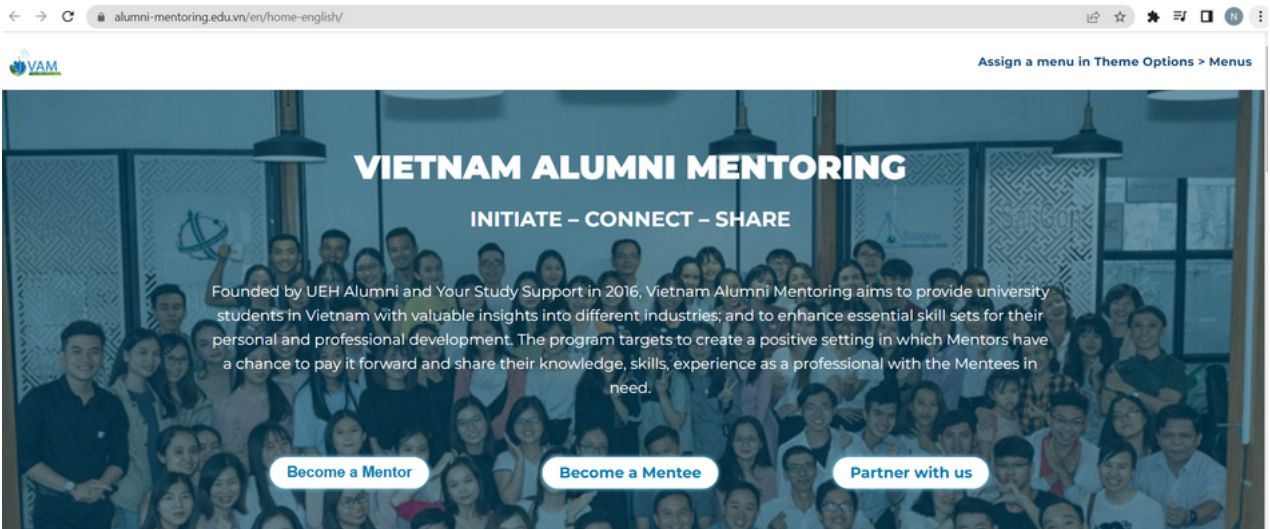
alumni-mentoring.edu.vn/en/home-english/

N

VAM

Assign a menu in Theme Options > Menus

VIETNAM ALUMNI MENTORING

INITIATE – CONNECT – SHARE

Founded by UEH Alumni and Your Study Support in 2016, Vietnam Alumni Mentoring aims to provide university students in Vietnam with valuable insights into different industries; and to enhance essential skill sets for their personal and professional development. The program targets to create a positive setting in which Mentors have a chance to pay it forward and share their knowledge, skills, experience as a professional with the Mentees in need.

Become a Mentor

Become a Mentee

Partner with us